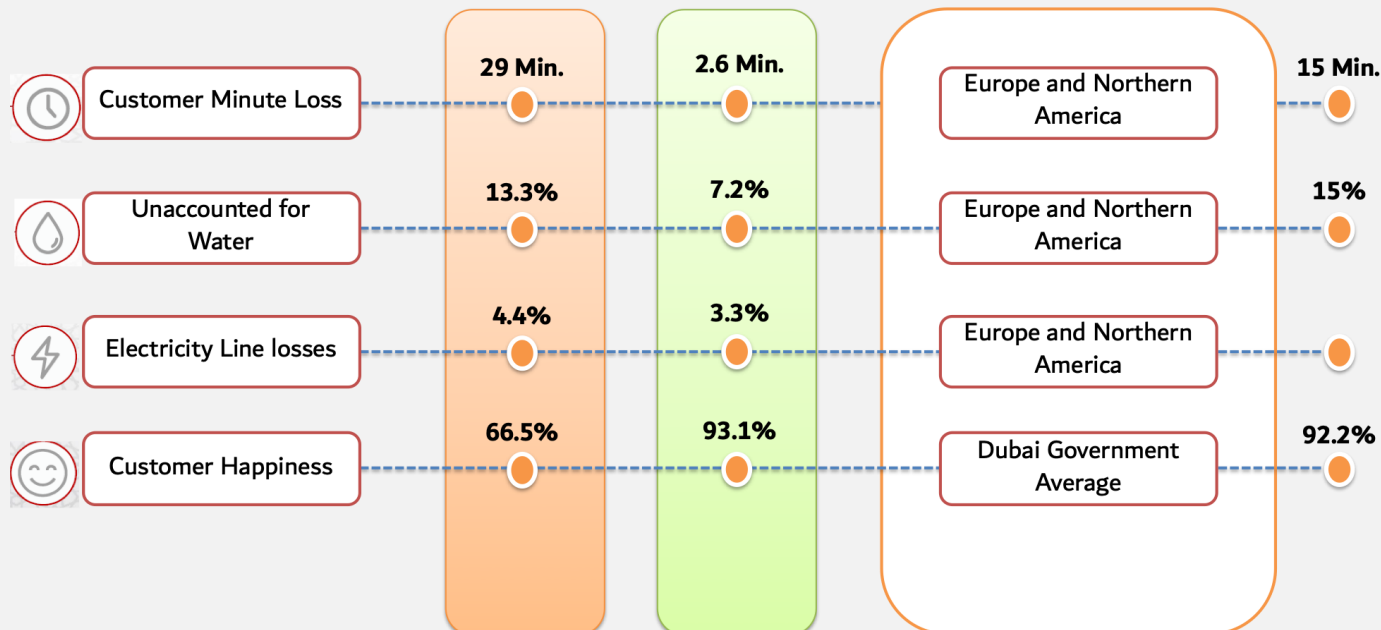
Customer Minute Loss
29 Min.
2.6 Min.
Europe and Northern America
15 Min.

Unaccounted for Water
13.3%
7.2%
Europe and Northern America
15%

Electricity Line losses
4.4%
3.3%
Europe and Northern America

Customer Happiness
66.5%
93.1%
Dubai Government Average
92.2%